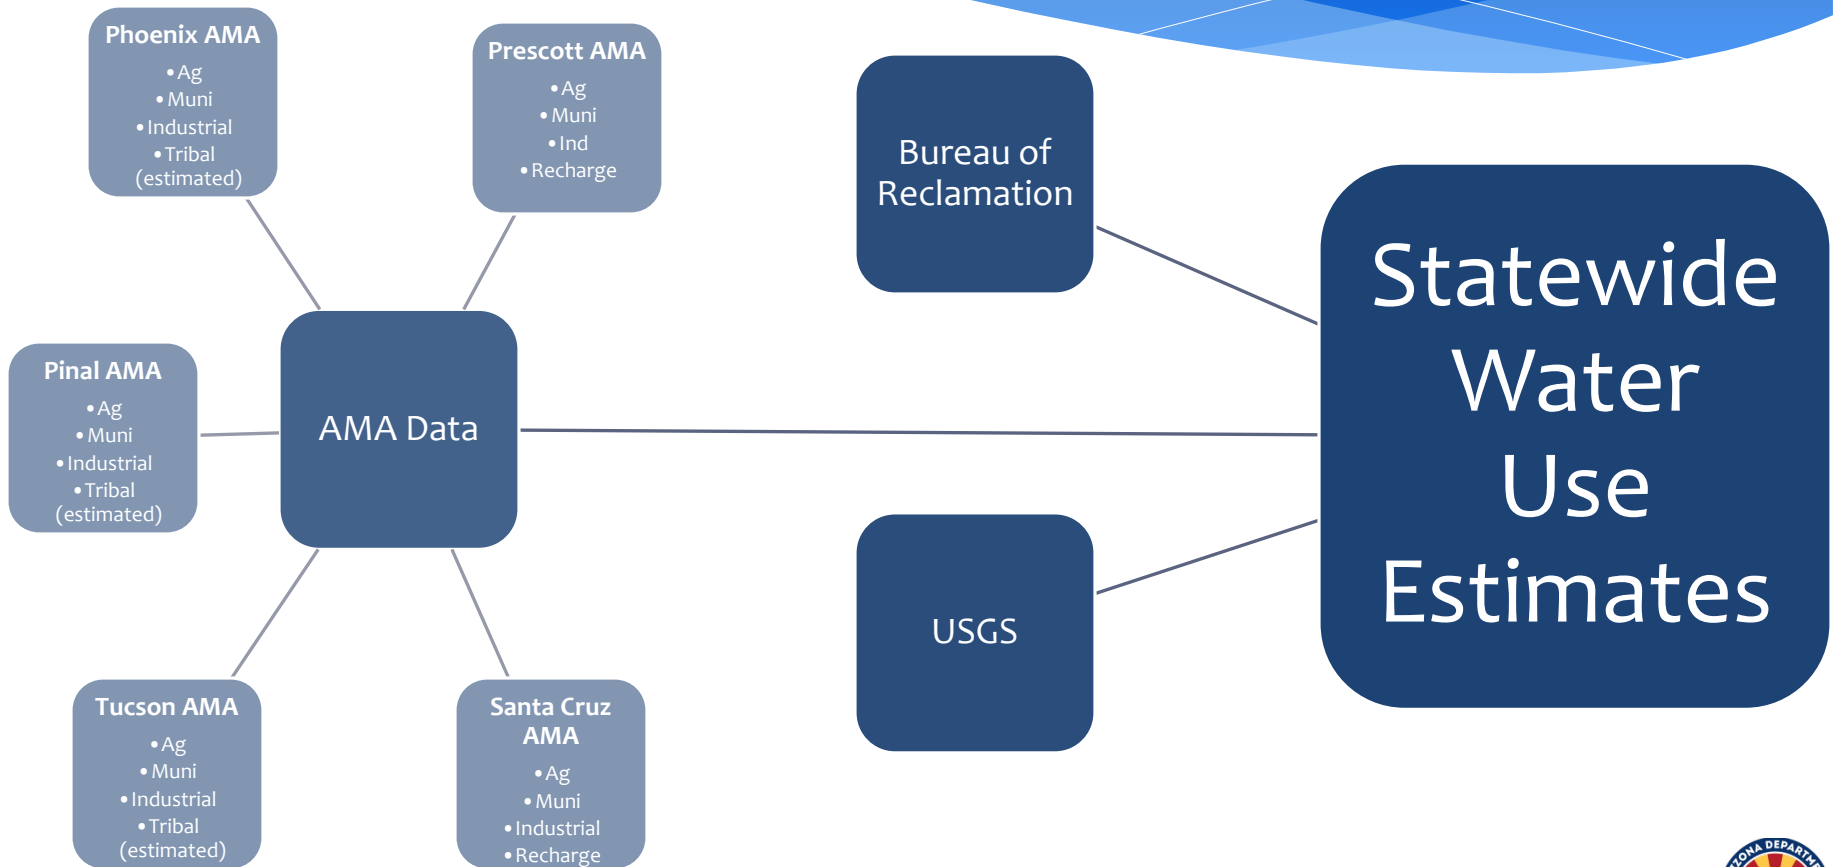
Phoenix AMA
- Ag
- Muni
- Industrial
- Tribal (estimated)

Prescott AMA
- Ag
- Muni
- Ind
- Recharge

Bureau of Reclamation

Pinal AMA
- Ag
- Muni
- Industrial
- Tribal (estimated)

AMA Data

Statewide Water Use Estimates

USGS

Tucson AMA
- Ag
- Muni
- Industrial
- Tribal (estimated)

Santa Cruz AMA
- Ag
- Muni
- Industrial
- Recharge

ZONA DEPARTM